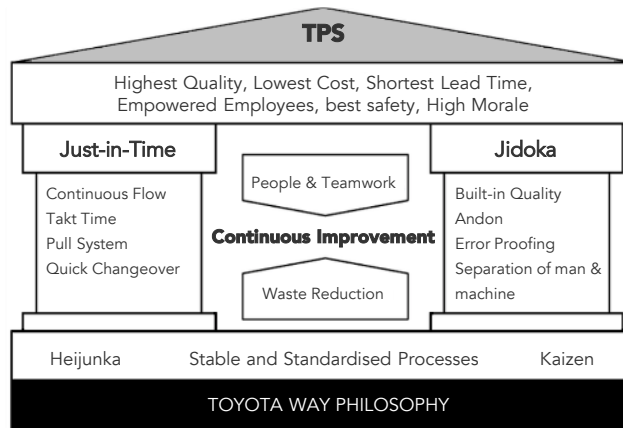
TPS

Highest Quality, Lowest Cost, Shortest Lead Time, Empowered Employees, best safety, High Morale

Just-in-Time

Continuous Flow
Takt Time
Pull System
Quick Changeover

People & Teamwork

Continuous Improvement

Waste Reduction

Jidoka

Built-in Quality
Andon
Error Proofing
Separation of man & machine

Heijunka Stable and Standardised Processes Kaizen

TOYOTA WAY PHILOSOPHY